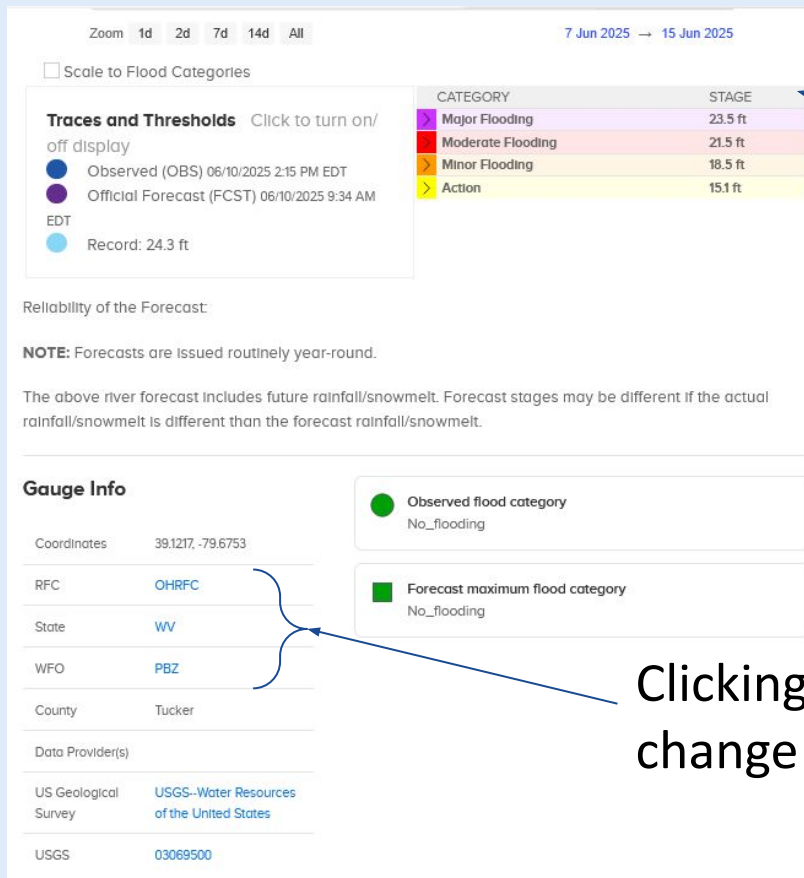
Zoom 1d 2d 7d 14d All

7 Jun 2025 → 15 Jun 2025

Scale to Flood Categories

Traces and Thresholds Click to turn on/off display

Observed (OBS) 06/10/2025 2:15 PM EDT

Official Forecast (FCST) 06/10/2025 9:34 AM EDT

Record: 24.3 ft

| CATEGORY | STAGE |
|---|---|
| Major Flooding | 23.5 ft |
| Moderate Flooding | 21.5 ft |
| Minor Flooding | 18.5 ft |
| Action | 15.1 ft |

Reliability of the Forecast:

NOTE: Forecasts are issued routinely year-round.

The above river forecast includes future rainfall/snowmelt. Forecast stages may be different if the actual rainfall/snowmelt is different than the forecast rainfall/snowmelt.

Gauge Info

| | |
|---|---|
| Coordinates | 39.1217, -79.6753 |
| RFC | OHRFC |
| State | WV |
| WFO | PBZ |
| County | Tucker |
| Data Provider(s) | |
| US Geological Survey | USGS--Water Resources of the United States |
| USGS | 03069500 |

Observed flood category
No_flooding

Forecast maximum flood category
No_flooding

Clicking
change